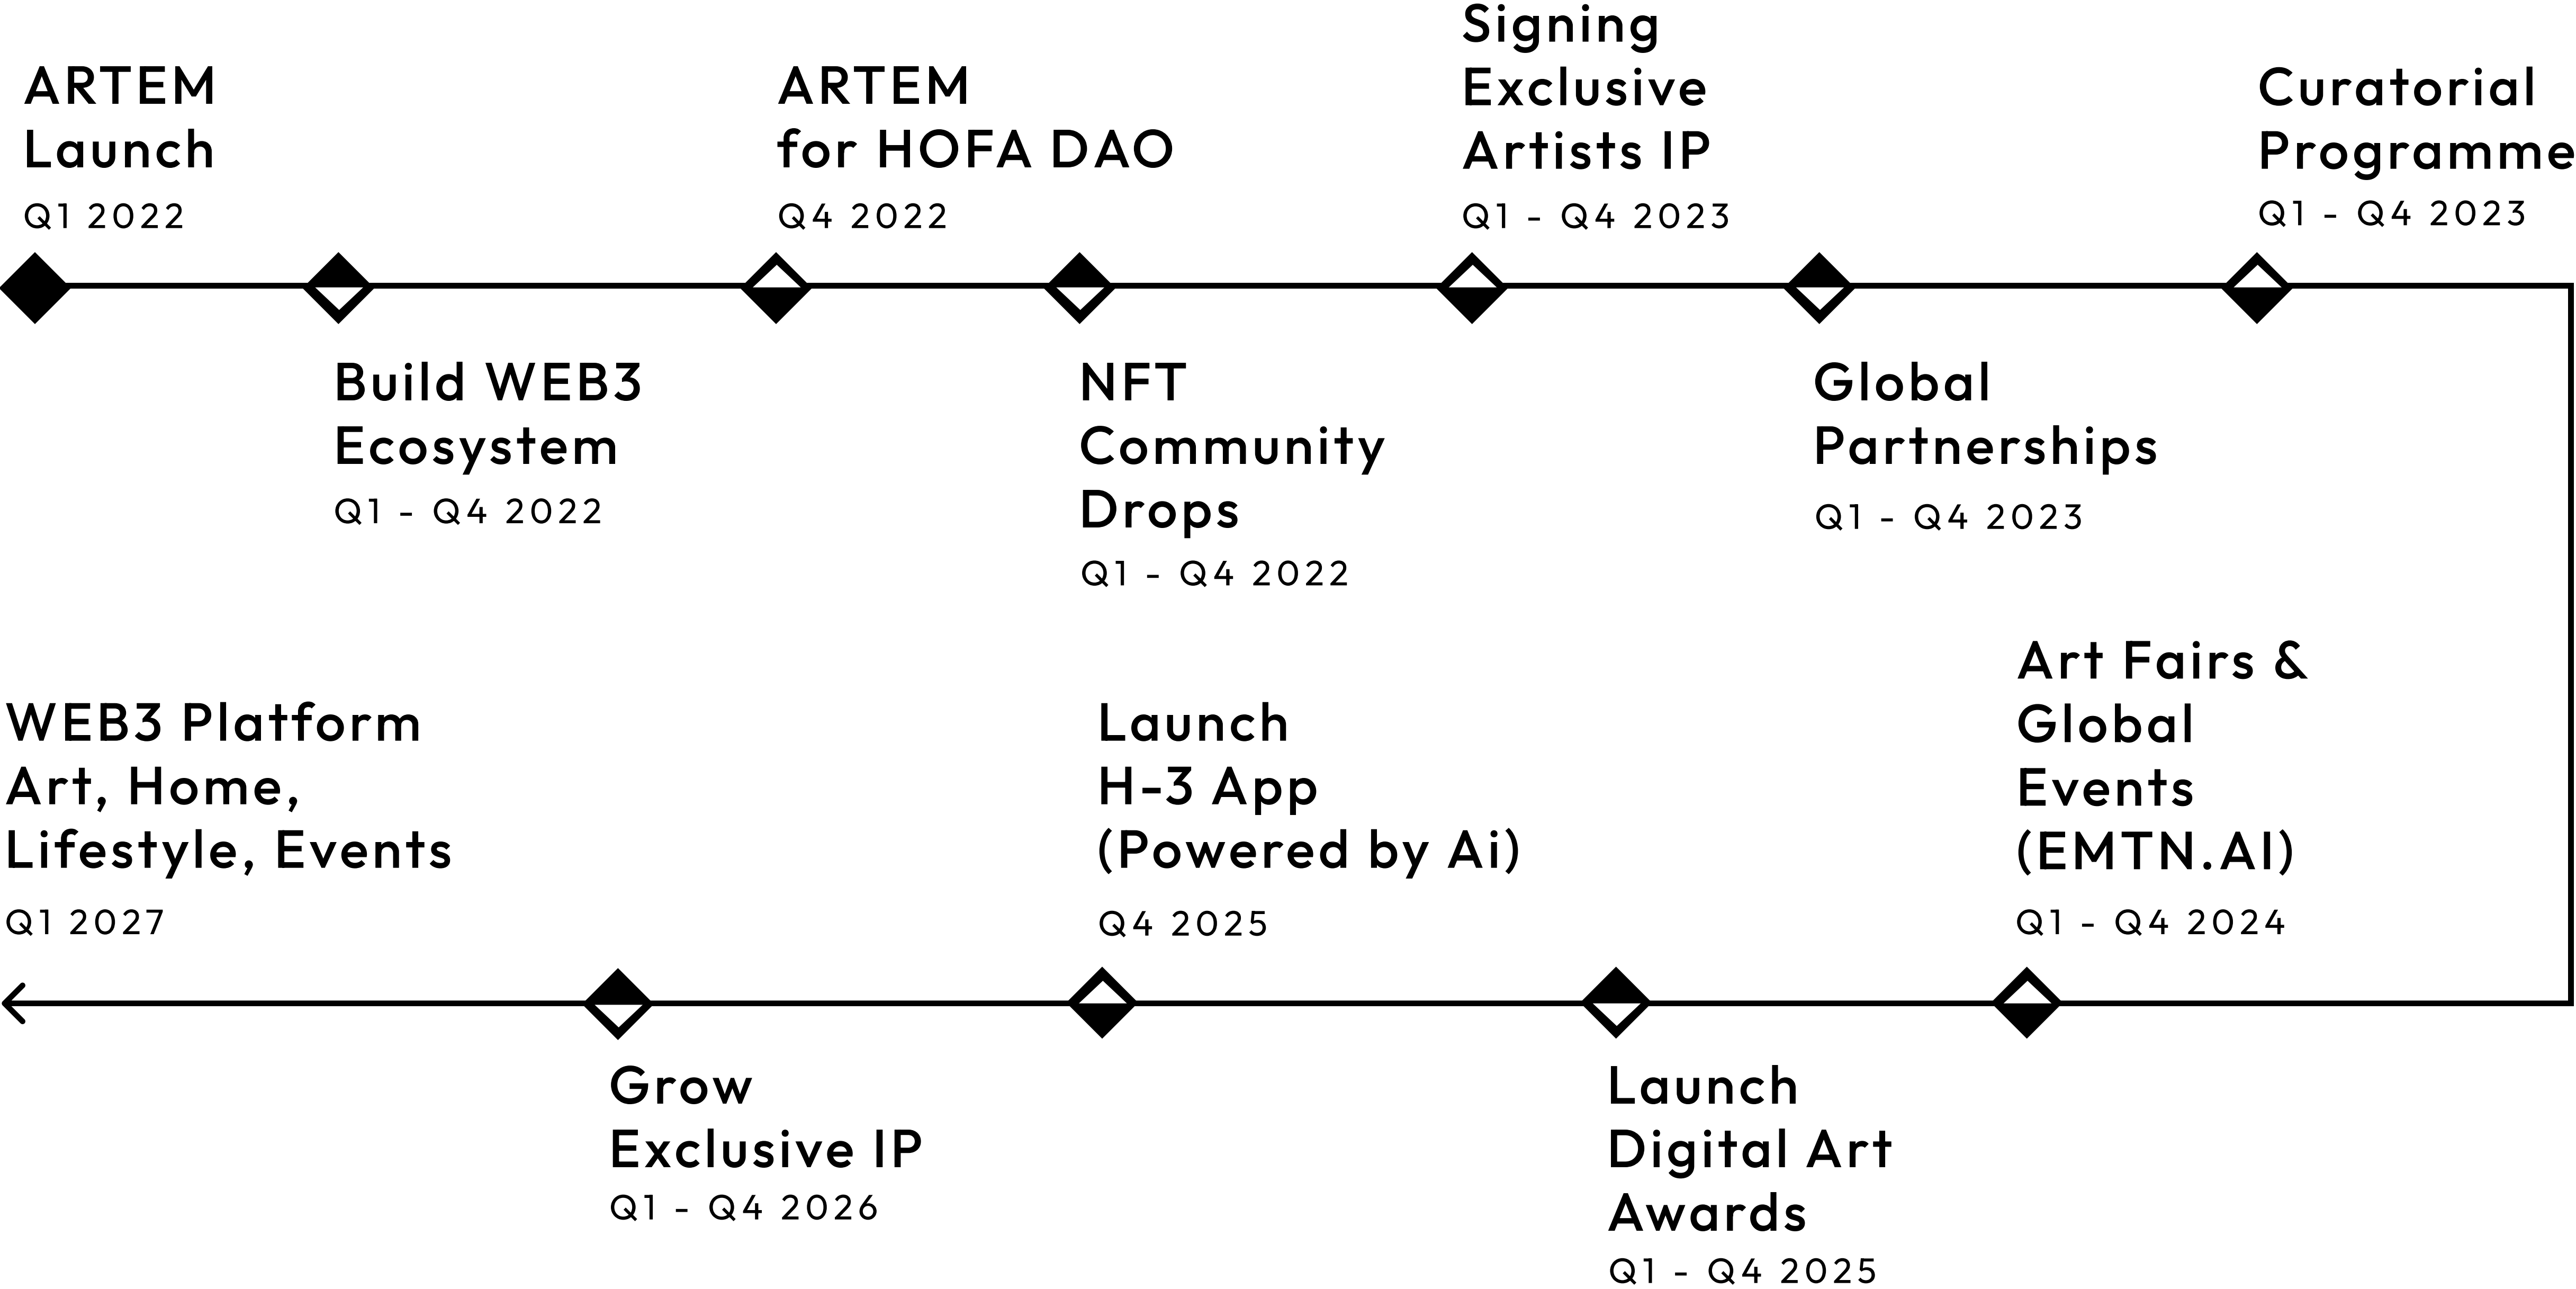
ARTEM Launch
Q1 2022

Build WEB3 Ecosystem
Q1 - Q4 2022

ARTEM for HOFA DAO
Q4 2022

NFT Community Drops
Q1 - Q4 2022

Signing Exclusive Artists IP
Q1 - Q4 2023

Global Partnerships
Q1 - Q4 2023

Curatorial Programme
Q1 - Q4 2023

Art Fairs & Global Events (EMTN.AI)
Q1 - Q4 2024

Launch Digital Art Awards
Q1 - Q4 2025

Launch H-3 App (Powered by Ai)
Q4 2025

Grow Exclusive IP
Q1 - Q4 2026

WEB3 Platform Art, Home, Lifestyle, Events
Q1 2027